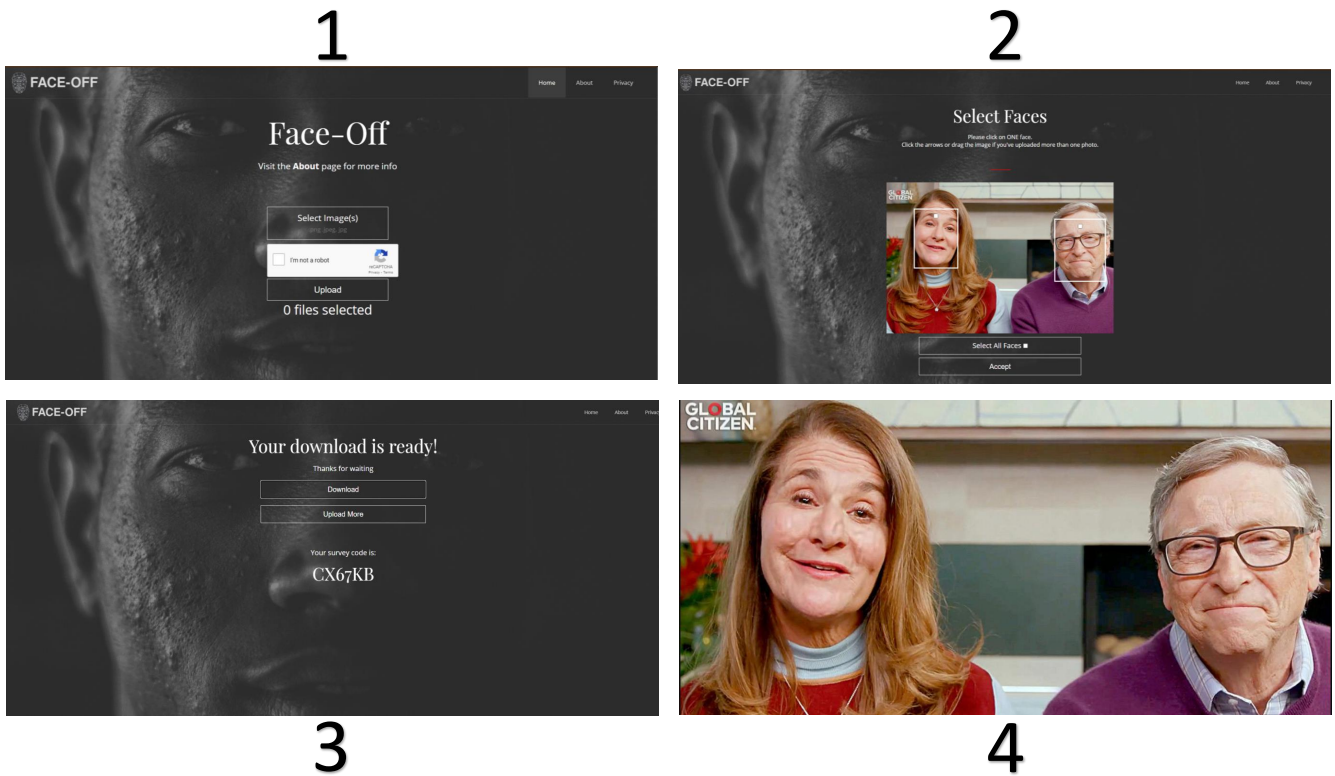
1

FACE-OFF

Home About Privacy

Face-Off

Visit the **About** page for more info

Select Image(s)

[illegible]

I'm not a robot

reCAPTCHA
Privacy - Terms

Upload

0 files selected

2

FACE-OFF

Home About Privacy

Select Faces

Please click on ONE face.
Click the arrows or drag the image if you've uploaded more than one photo.

GLOBAL CITIZEN

Select All Faces

Accept

3

FACE-OFF

Home About Privacy

Your download is ready!

Thanks for waiting

Download

Upload More

Your survey code is:

CX67KB

4

GLOBAL CITIZEN